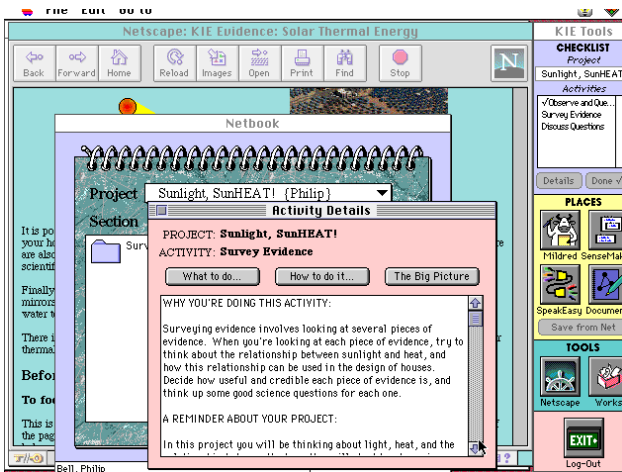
File Edit Go To

Netscape: KIE Evidence: Solar Thermal Energy

Back Forward Home Reload Images Open Print Find Stop

N

Netbook

Project Sunlight, SunHEAT! {Philip}

Section

Surv

It is po your h are also scientif

Finally mirrors water t

There i therma

Befor

To foo

This is the pag

Activity Details

PROJECT: Sunlight, SunHEAT!

ACTIVITY: Survey Evidence

What to do... How to do it... The Big Picture

WHY YOU'RE DOING THIS ACTIVITY:

Surveying evidence involves looking at several pieces of evidence. When you're looking at each piece of evidence, try to think about the relationship between sunlight and heat, and how this relationship can be used in the design of houses. Decide how useful and credible each piece of evidence is, and think up some good science questions for each one.

A REMINDER ABOUT YOUR PROJECT:

In this project you will be thinking about light, heat, and the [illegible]

Bell, Philip

KIE Tools

CHECKLIST

Project

Sunlight, SunHEAT

Activities

√Observe and Que...
Survey Evidence
Discuss Questions

Details Done √

PLACES

Mildred SenseMak

SpeakEasy Documen

Save from Net

TOOLS

Netscape Works

EXIT

Log-Out